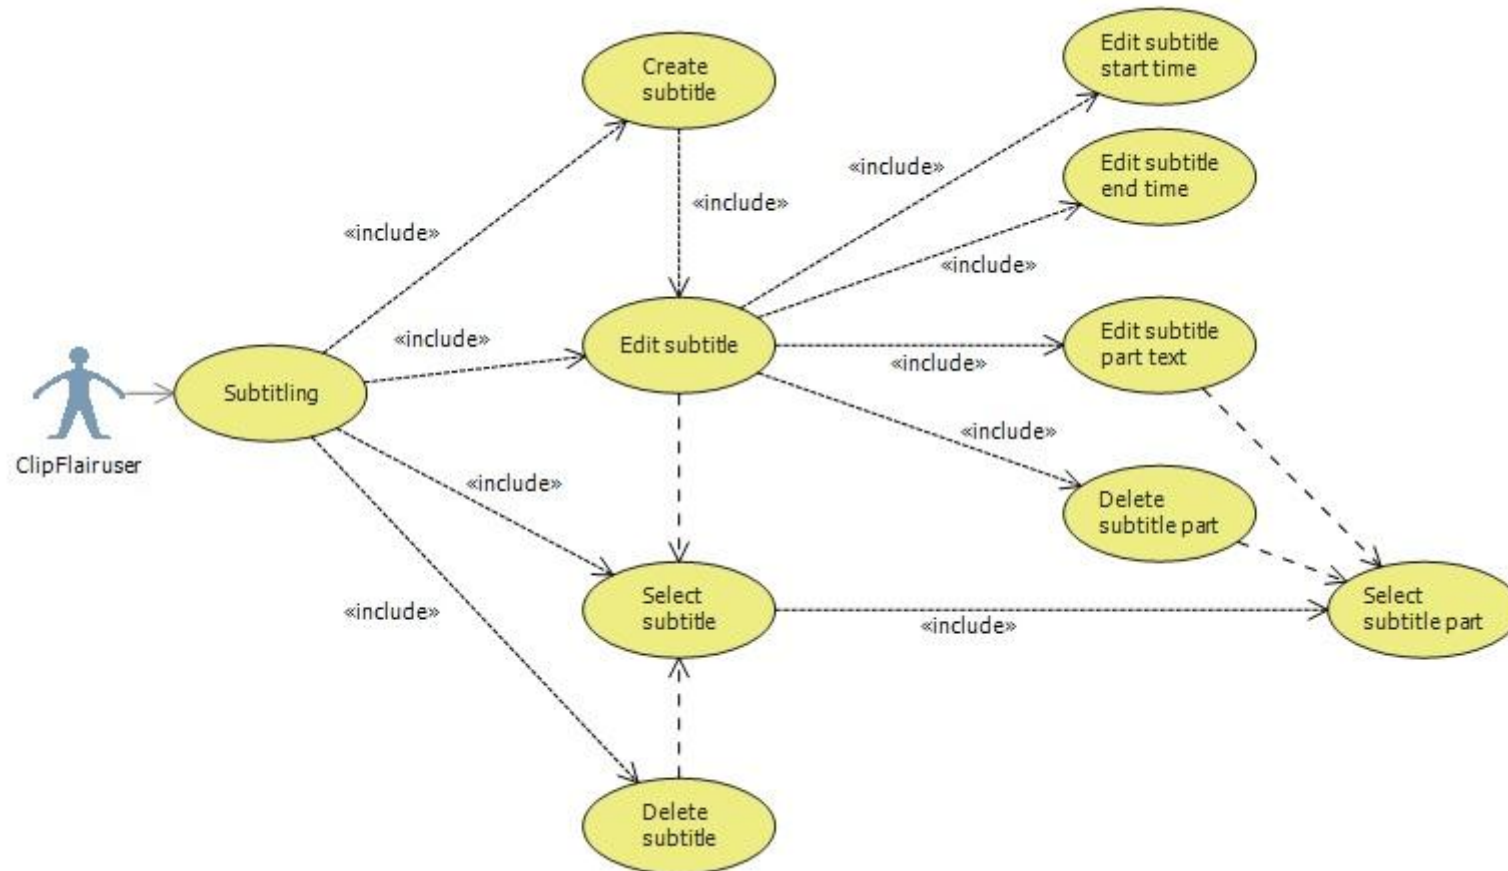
Create subtitle

Edit subtitle start time

Edit subtitle end time

«include»

«include»

«include»

«include»

«include»

Edit subtitle

Subtitling

ClipFlair user

Edit subtitle part text

«include»

«include»

«include»

Delete subtitle part

Select subtitle

«include»

«include»

Select subtitle part

Delete subtitle